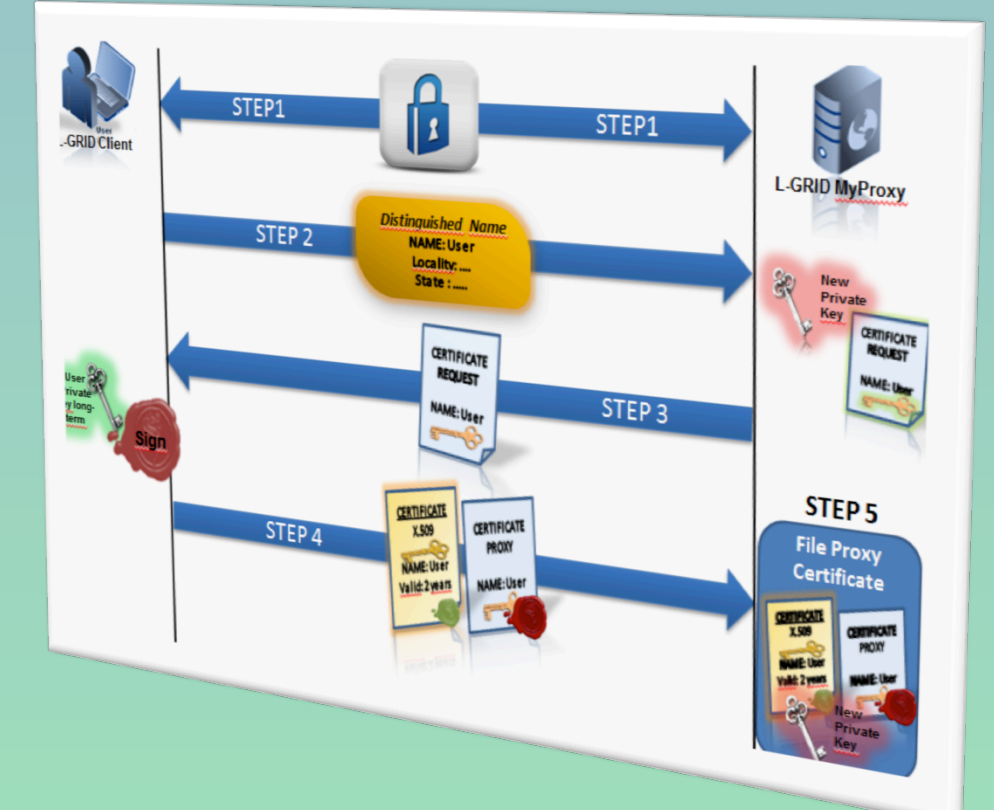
User
L-GRID Client

STEP1

STEP1

L-GRID MyProxy

STEP 2

Distinguished Name
NAME: User
Locality: ....
State : .....

New Private Key

CERTIFICATE REQUEST
NAME: User

CERTIFICATE REQUEST
NAME: User

STEP 3

User Private Key long-term

Sign

STEP 4

CERTIFICATE
X.509
NAME: User
Valid: 2 years

CERTIFICATE PROXY
NAME: User

STEP 5

File Proxy Certificate

CERTIFICATE
X.509
NAME: User
Valid: 2 years

CERTIFICATE PROXY
NAME: User

New Private Key